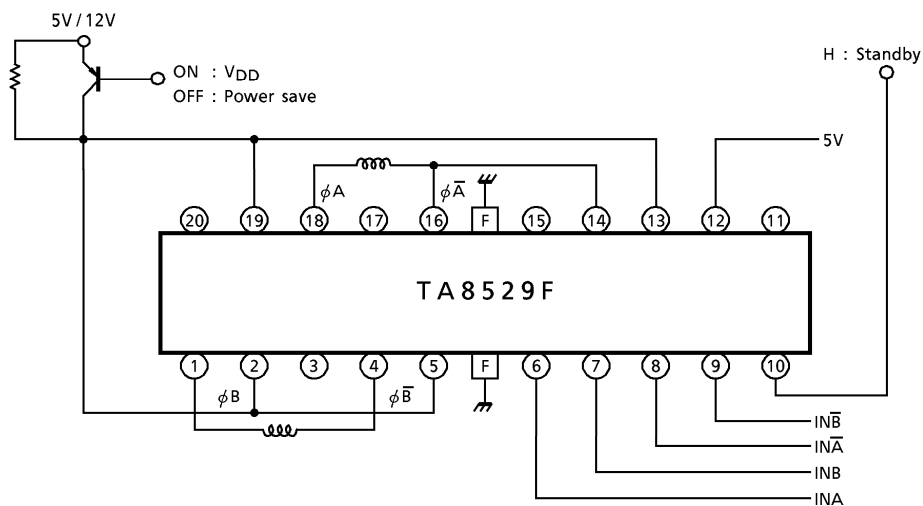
5V / 12V

ON : $V_{DD}$
OFF : Power save

H : Standby

5V

$\phi A$

$\phi \overline{A}$

20 19 18 17 16 F 15 14 13 12 11

TA8529F

1 2 3 4 5 F 6 7 8 9 10

$\phi B$

$\phi \overline{B}$

$IN\overline{B}$

$IN\overline{A}$

INB

INA